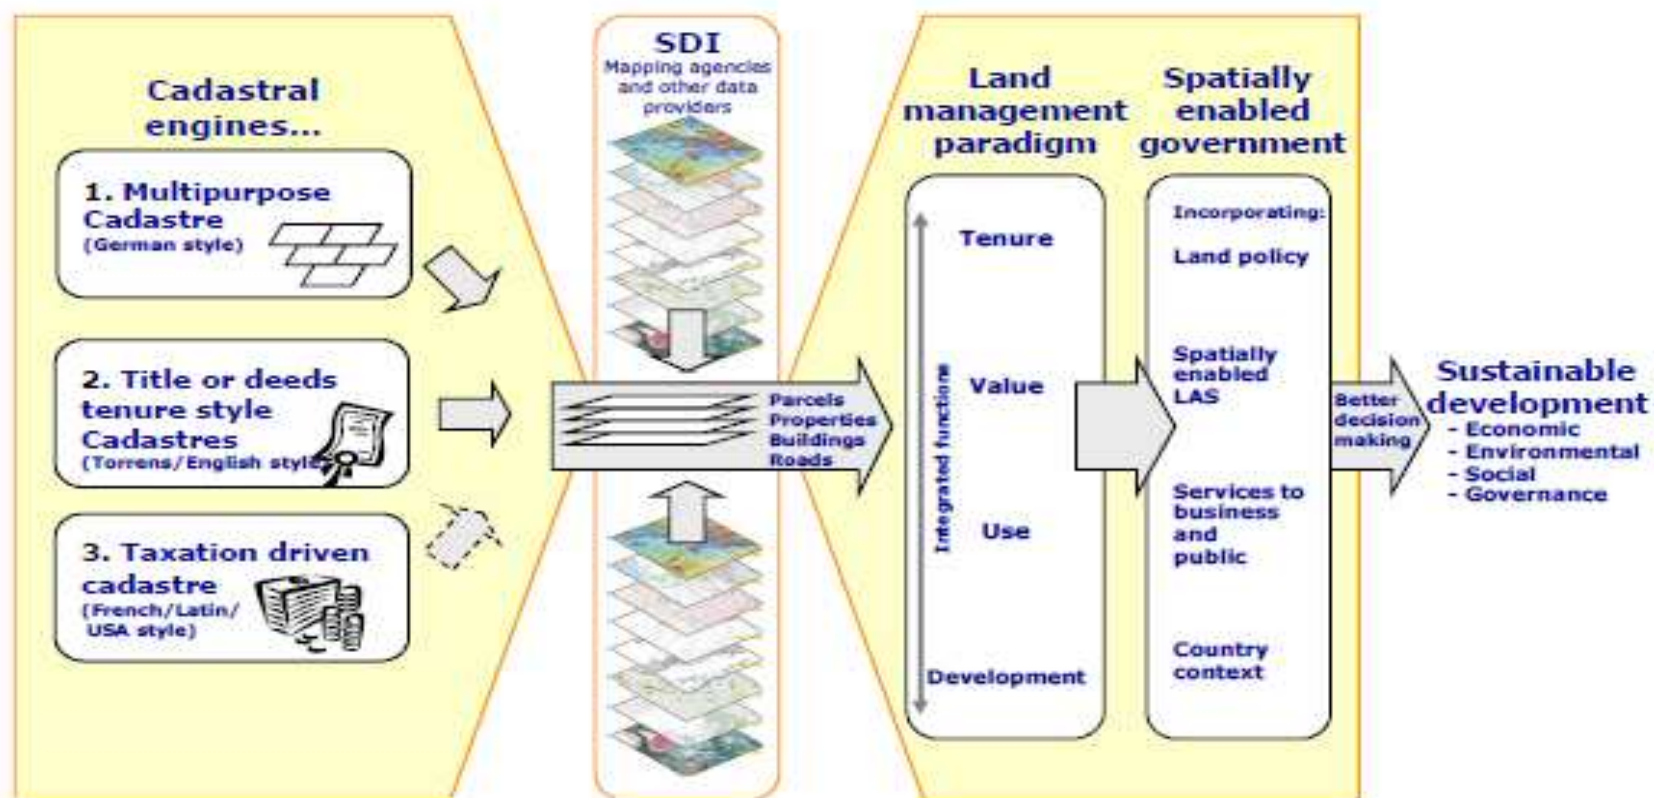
Cadastral engines...

1. Multipurpose Cadastre
(German style)

2. Title or deeds tenure style Cadastres
(Torrens/English style)

3. Taxation driven cadastre
(French/Latin/ USA style)

SDI
Mapping agencies and other data providers

Parcels
Properties
Buildings
Roads

Land management paradigm

Tenure

Value

Use

Development

Integrated functions

Spatially enabled government

Incorporating:

Land policy

Spatially enabled LAS

Services to business and public

Country context

Better decision making

Sustainable development
- Economic
- Environmental
- Social
- Governance